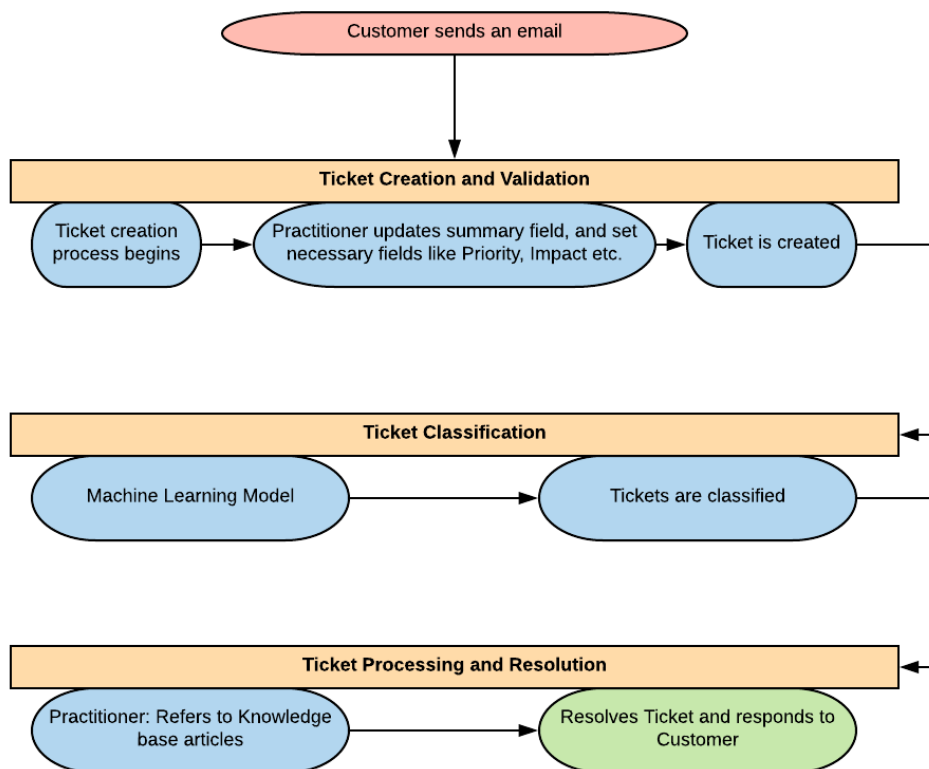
Customer sends an email

Ticket Creation and Validation

Ticket creation process begins

Practitioner updates summary field, and set necessary fields like Priority, Impact etc.

Ticket is created

Ticket Classification

Machine Learning Model

Tickets are classified

Ticket Processing and Resolution

Practitioner: Refers to Knowledge base articles

Resolves Ticket and responds to Customer